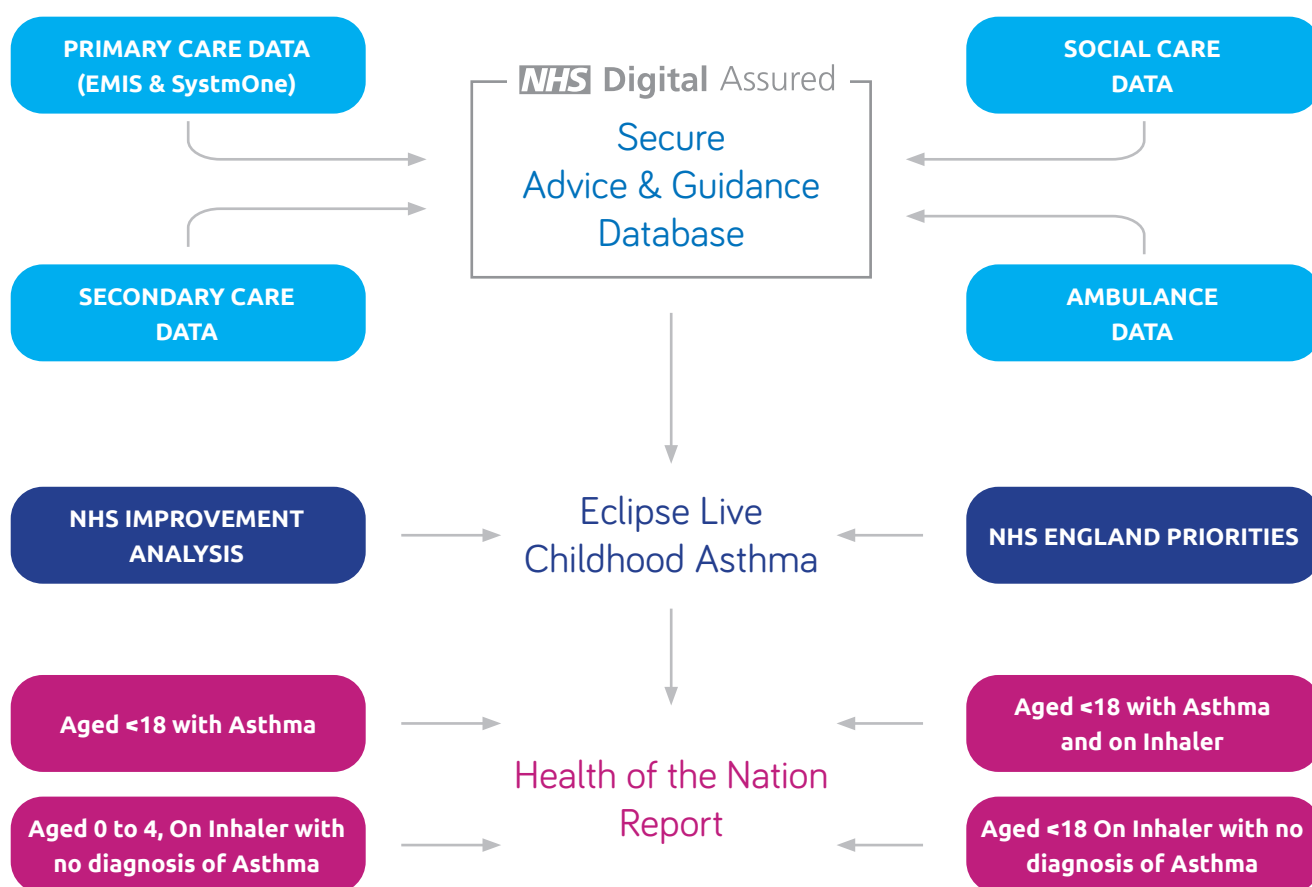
PRIMARY CARE DATA (EMIS & SystmOne)

NHS Digital Assured

Secure Advice & Guidance Database

SOCIAL CARE DATA

SECONDARY CARE DATA

AMBULANCE DATA

NHS IMPROVEMENT ANALYSIS

Eclipse Live Childhood Asthma

NHS ENGLAND PRIORITIES

Aged <18 with Asthma

Aged <18 with Asthma and on Inhaler

Health of the Nation Report

Aged 0 to 4, On Inhaler with no diagnosis of Asthma

Aged <18 On Inhaler with no diagnosis of Asthma